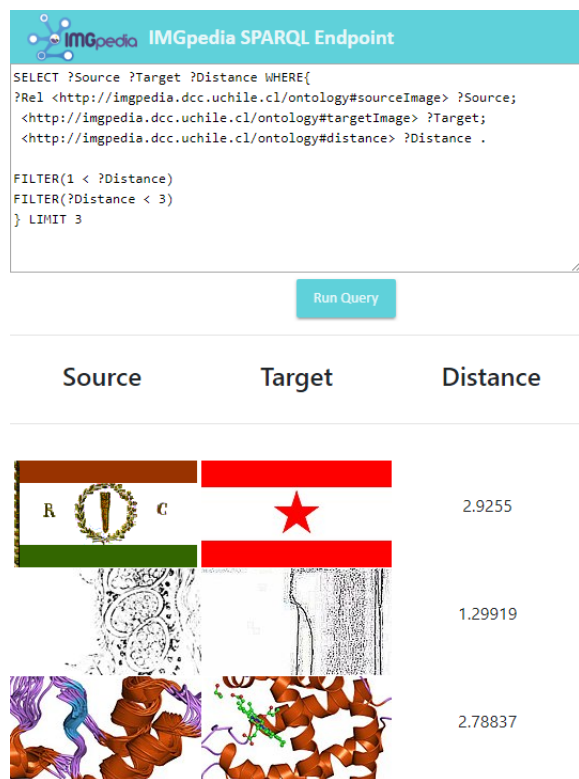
IMGpedia IMGpedia SPARQL Endpoint

SELECT ?Source ?Target ?Distance WHERE{
?Rel <http://imgpedia.dcc.uchile.cl/ontology#sourceImage> ?Source;
<http://imgpedia.dcc.uchile.cl/ontology#targetImage> ?Target;
<http://imgpedia.dcc.uchile.cl/ontology#distance> ?Distance .

FILTER(1 < ?Distance)
FILTER(?Distance < 3)
} LIMIT 3

Run Query

| Source | Target | Distance |
|---|---|---|
| R C | | 2.9255 |
| | | 1.29919 |
| | | 2.78837 |